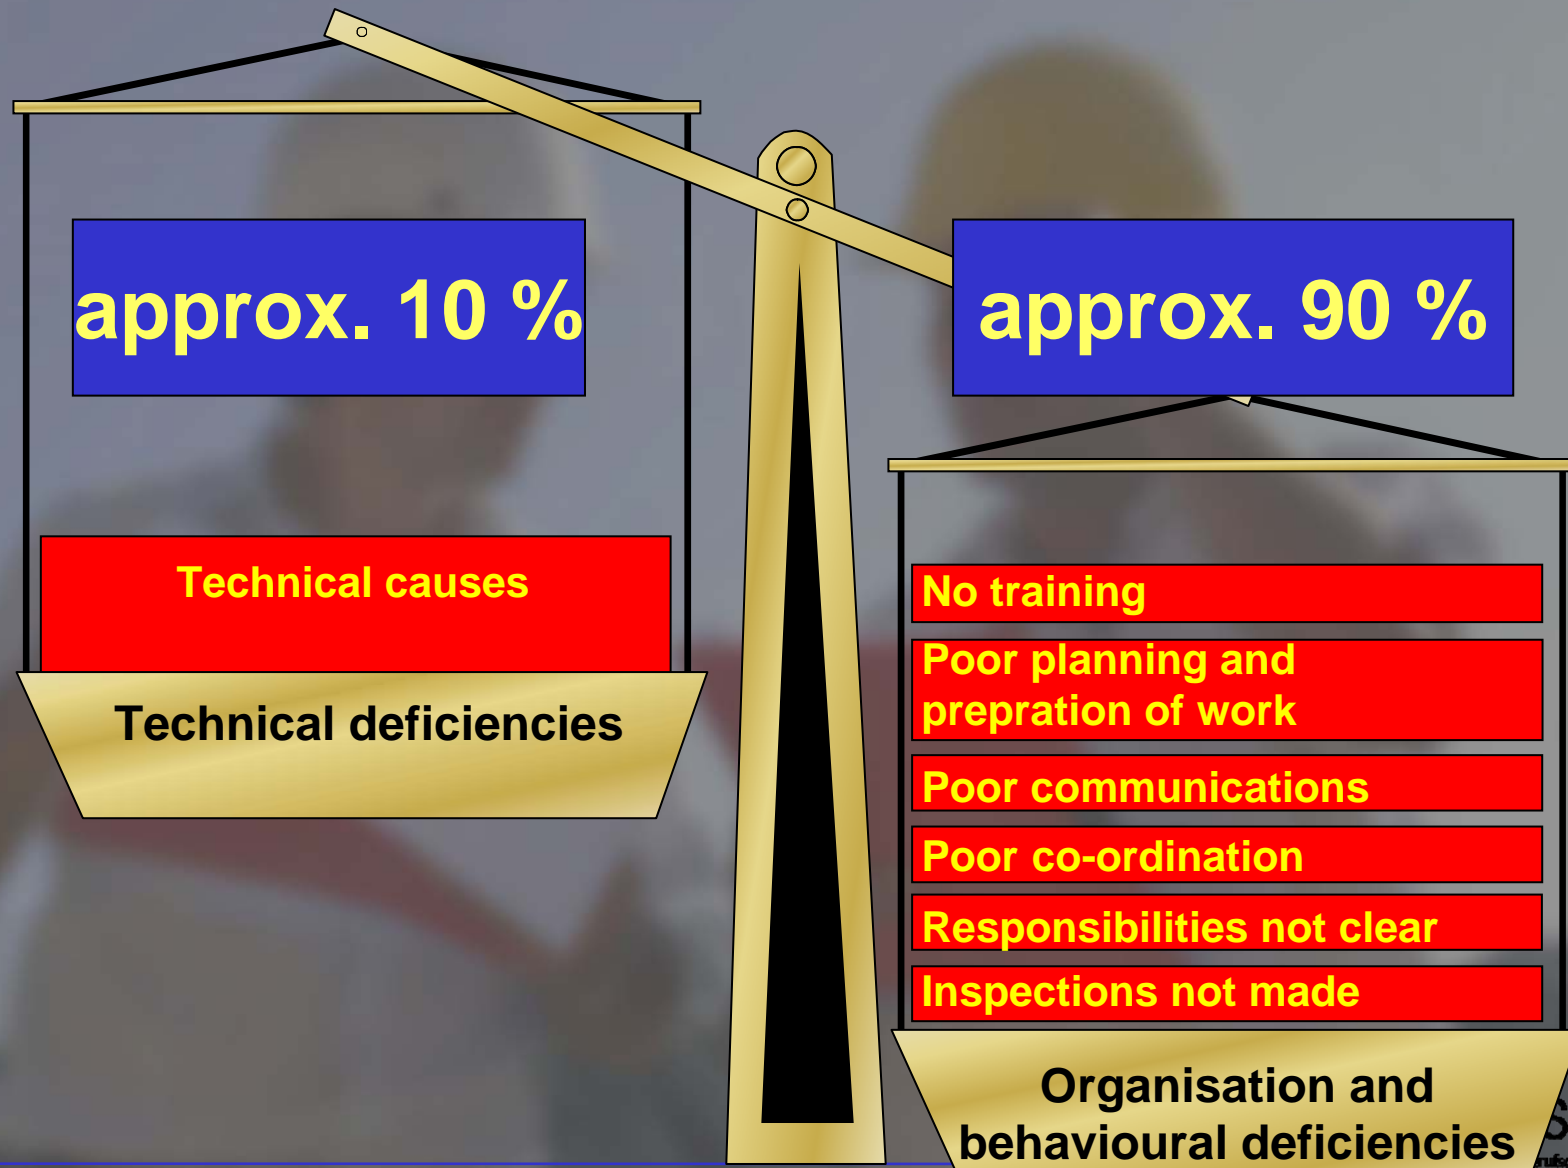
approx. 10 %

Technical causes

Technical deficiencies

approx. 90 %

No training

Poor planning and prepration of work

Poor communications

Poor co-ordination

Responsibilities not clear

Inspections not made

Organisation and behavioural deficiencies